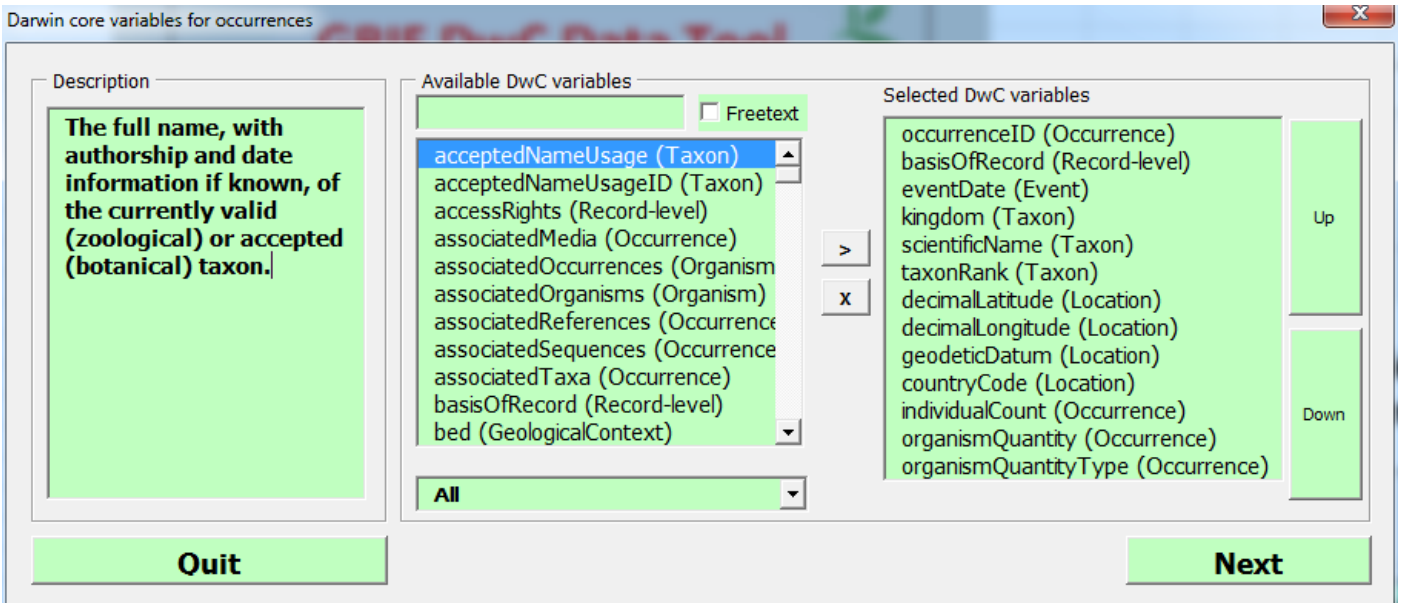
Darwin core variables for occurrences

Description

The full name, with authorship and date information if known, of the currently valid (zoological) or accepted (botanical) taxon.

Available DwC variables

Freetext

acceptedNameUsage (Taxon)
acceptedNameUsageID (Taxon)
accessRights (Record-level)
associatedMedia (Occurrence)
associatedOccurrences (Organism
associatedOrganisms (Organism)
associatedReferences (Occurrence
associatedSequences (Occurrence
associatedTaxa (Occurrence)
basisOfRecord (Record-level)
bed (GeologicalContext)

All

>

x

Selected DwC variables

occurrenceID (Occurrence)
basisOfRecord (Record-level)
eventDate (Event)
kingdom (Taxon)
scientificName (Taxon)
taxonRank (Taxon)
decimalLatitude (Location)
decimalLongitude (Location)
geodeticDatum (Location)
countryCode (Location)
individualCount (Occurrence)
organismQuantity (Occurrence)
organismQuantityType (Occurrence)

Up

Down

Quit

Next